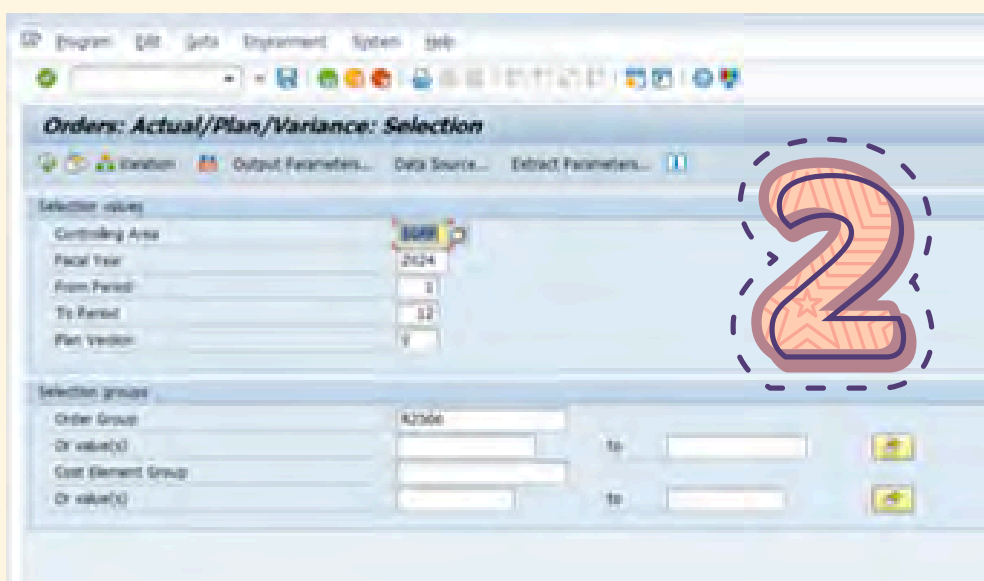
Program Edit Goto Environment System Help

Orders: Actual/Plan/Variance: Selection

Variation Output Parameters... Data Source... Extract Parameters...

Selection values
Controlling Area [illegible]
Fiscal Year 2024
From Period 1
To Period 12
Plan Version 0

Selection groups
Order Group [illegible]
Or value(s) to
Cost Element Group
Or value(s) to

2